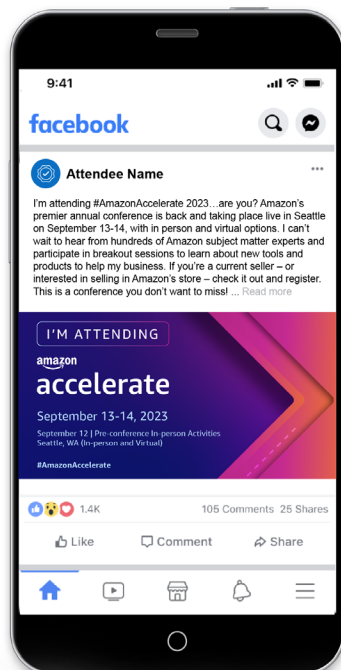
9:41

facebook

Attendee Name

...

I'm attending #AmazonAccelerate 2023…are you? Amazon's premier annual conference is back and taking place live in Seattle on September 13-14, with in person and virtual options. I can't wait to hear from hundreds of Amazon subject matter experts and participate in breakout sessions to learn about new tools and products to help my business. If you're a current seller – or interested in selling in Amazon's store – check it out and register. This is a conference you don't want to miss! ... Read more

I'M ATTENDING

amazon
accelerate

September 13-14, 2023

September 12 | Pre-conference In-person Activities
Seattle, WA (In-person and Virtual)

#AmazonAccelerate

1.4K

105 Comments 25 Shares

Like

Comment

Share